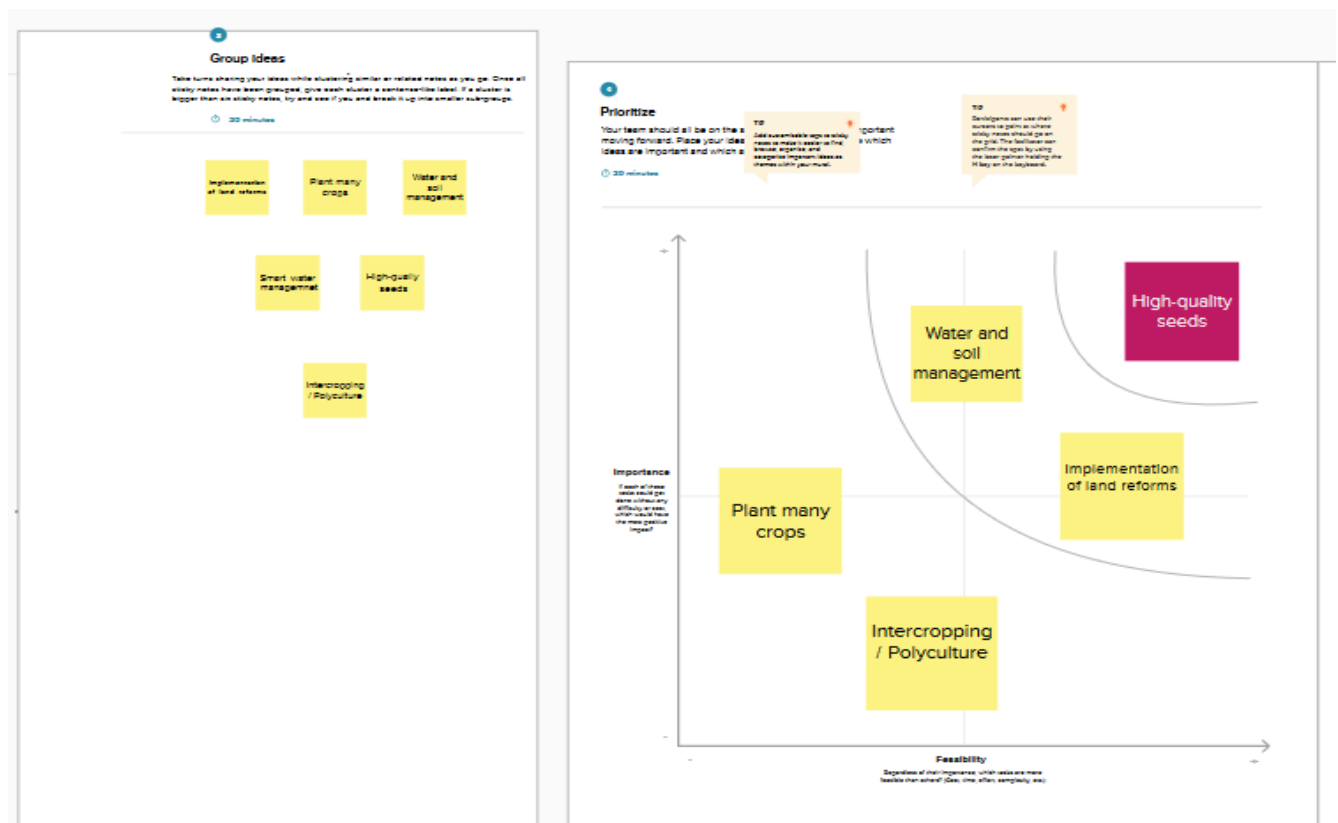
3

Group Ideas

Take turns sharing your ideas while clustering similar or related notes as you go. Once all sticky notes have been grouped, give each cluster a sentence-like label. If a cluster is bigger than six sticky notes, try and see if you and break it up into smaller sub-groups.

20 minutes

Implementation of land reforms

Plant many crops

Water and soil management

Smart water managemnet

High-quality seeds

Intercropping / Polyculture

4

Prioritize

Your team should all be on the s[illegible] important moving forward. Place your idea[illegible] which ideas are important and which a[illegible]

20 minutes

TIP
Add customizable tags to sticky notes to make it easier to find, browse, organize, and categorize important ideas as themes within your mural.

TIP
Participants can use their cursors to point at where sticky notes should go on the grid. The facilitator can confirm the spot by using the laser pointer holding the H key on the keyboard.

Importance

If each of these tasks could get done without any difficulty or cost, which would have the most positive impact?

Water and soil management

High-quality seeds

Implementation of land reforms

Plant many crops

Intercropping / Polyculture

Feasibility

Regardless of their importance, which tasks are more feasible than others? (Cost, time, effort, complexity, etc.)